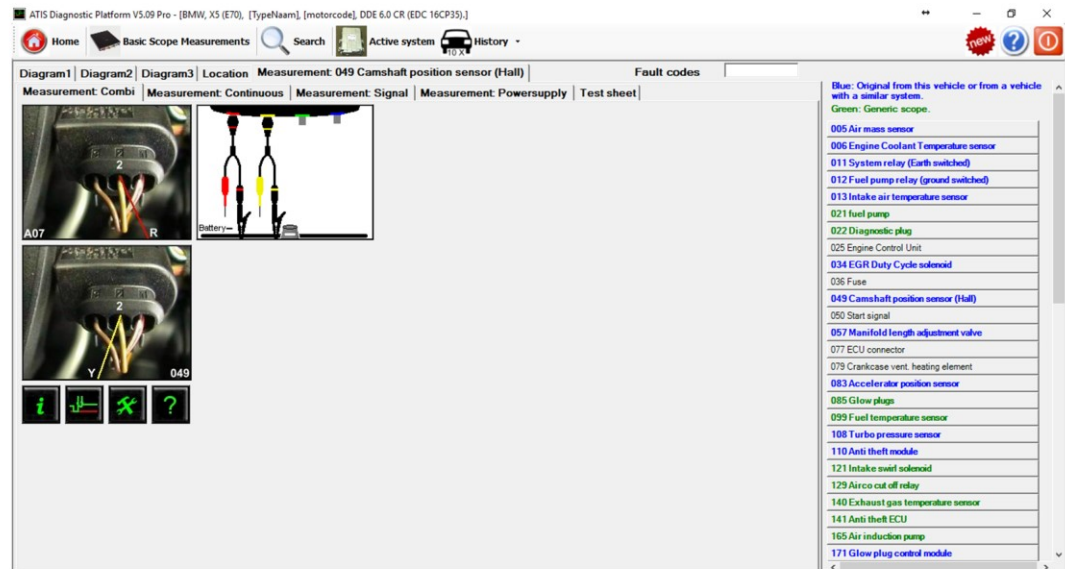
ATIS Diagnostic Platform V5.09 Pro - [BMW, X5 (E70), [TypeNaam], [motorcode], DDE 6.0 CR (EDC 16CP35).]

Home Basic Scope Measurements Search Active system History

new

Diagram1 Diagram2 Diagram3 Location Measurement: 049 Camshaft position sensor (Hall) Fault codes

Measurement: Combi Measurement: Continuous Measurement: Signal Measurement: Powersupply Test sheet

2
A07 R

Battery

2
Y 049

?

Blue: Original from this vehicle or from a vehicle with a similar system.
Green: Generic scope.

005 Air mass sensor
006 Engine Coolant Temperature sensor
011 System relay (Earth switched)
012 Fuel pump relay (ground switched)
013 Intake air temperature sensor
021 fuel pump
022 Diagnostic plug
025 Engine Control Unit
034 EGR Duty Cycle solenoid
036 Fuse
049 Camshaft position sensor (Hall)
050 Start signal
057 Manifold length adjustment valve
077 ECU connector
079 Crankcase vent. heating element
083 Accelerator position sensor
085 Glow plugs
099 Fuel temperature sensor
108 Turbo pressure sensor
110 Anti theft module
121 Intake swirl solenoid
129 Airco cut off relay
140 Exhaust gas temperature sensor
141 Anti theft ECU
165 Air induction pump
171 Glow plug control module